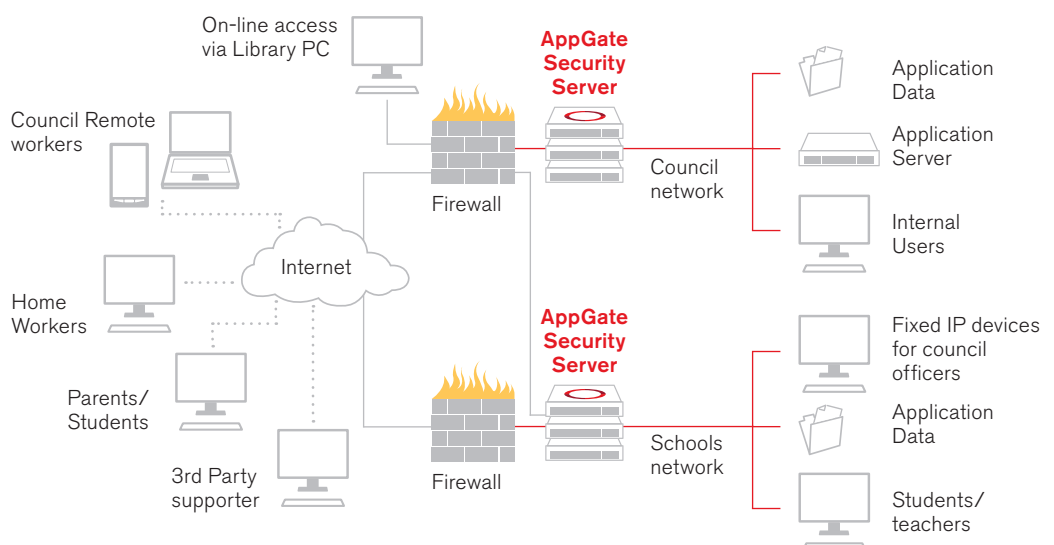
On-line access via Library PC

AppGate Security Server

Application Data

Application Server

Council Remote workers

Council network

Firewall

Internal Users

Internet

Home Workers

AppGate Security Server

Fixed IP devices for council officers

Parents/ Students

Application Data

Schools network

3rd Party supporter

Firewall

Students/ teachers